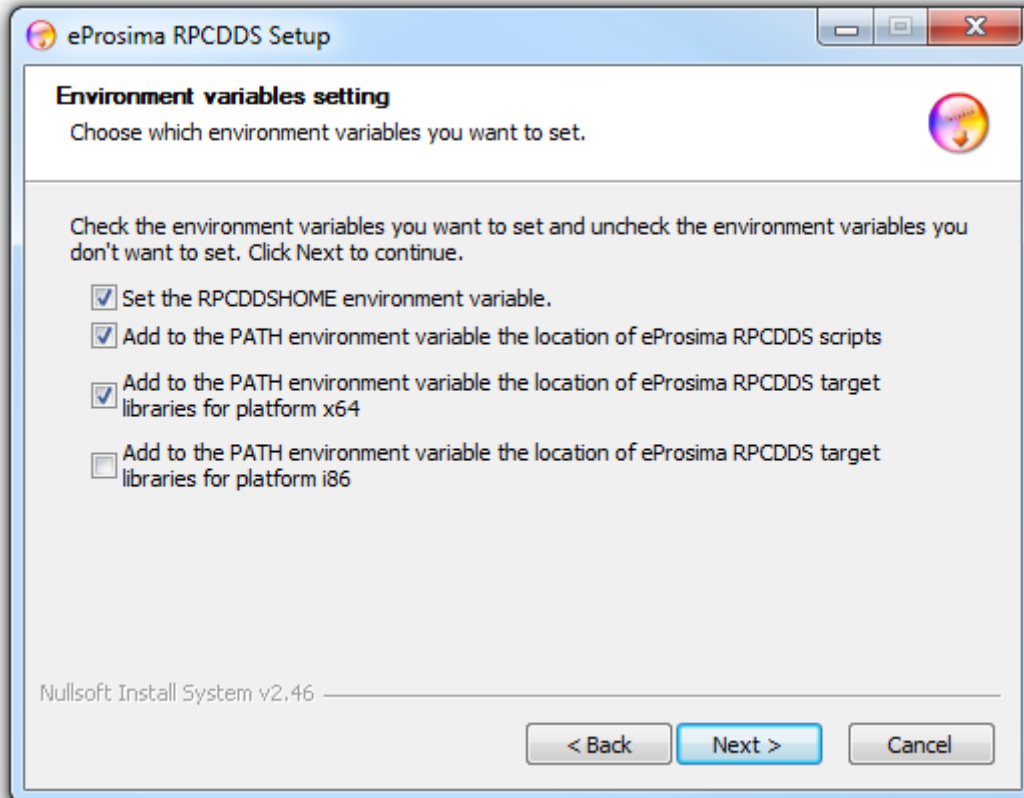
eProsima RPCDDS Setup

Environment variables setting
Choose which environment variables you want to set.

Check the environment variables you want to set and uncheck the environment variables you don't want to set. Click Next to continue.

Set the RPCDDSHOME environment variable.

Add to the PATH environment variable the location of eProsima RPCDDS scripts

Add to the PATH environment variable the location of eProsima RPCDDS target libraries for platform x64

Add to the PATH environment variable the location of eProsima RPCDDS target libraries for platform i86

Nullsoft Install System v2.46

< Back
Next >
Cancel